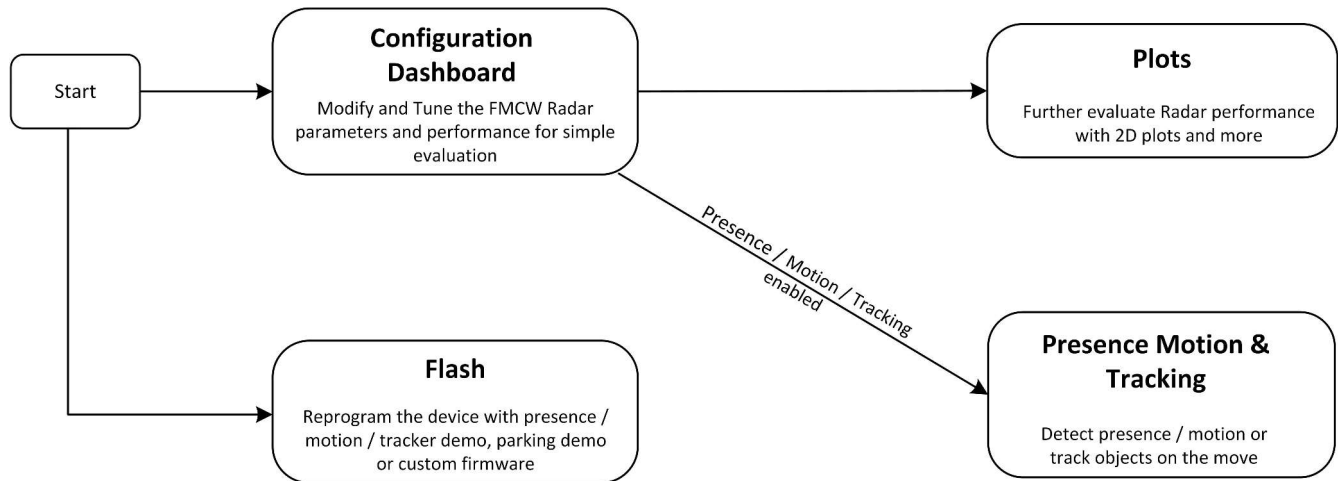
Start

Configuration Dashboard

Modify and Tune the FMCW Radar parameters and performance for simple evaluation

Plots

Further evaluate Radar performance with 2D plots and more

Presence / Motion / Tracking enabled

Flash

Reprogram the device with presence / motion / tracker demo, parking demo or custom firmware

Presence Motion & Tracking

Detect presence / motion or track objects on the move